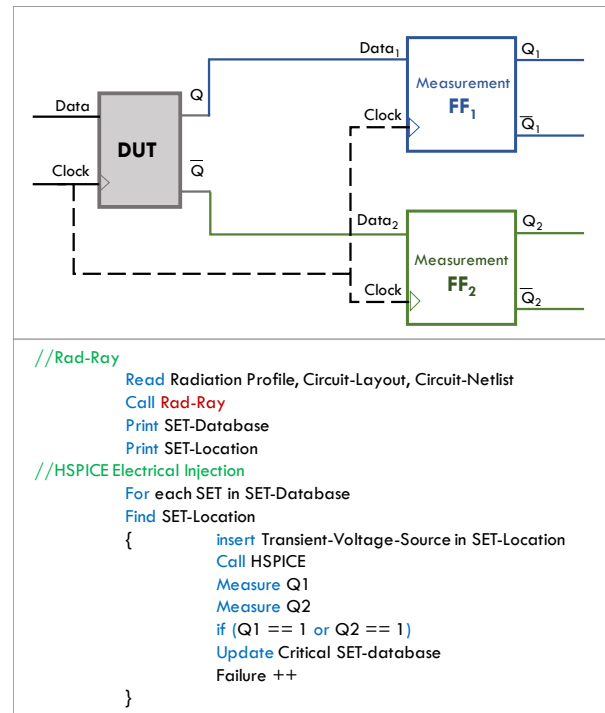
Data
Clock
DUT
Q
$\overline{Q}$
$Data_1$
Clock
Measurement
$FF_1$
$Q_1$
$\overline{Q}_1$
$Data_2$
Clock
Measurement
$FF_2$
$Q_2$
$\overline{Q}_2$

//Rad-Ray
Read Radiation Profile, Circuit-Layout, Circuit-Netlist
Call Rad-Ray
Print SET-Database
Print SET-Location
//HSPICE Electrical Injection
For each SET in SET-Database
Find SET-Location
{ insert Transient-Voltage-Source in SET-Location
Call HSPICE
Measure Q1
Measure Q2
if (Q1 == 1 or Q2 == 1)
Update Critical SET-database
Failure ++
}